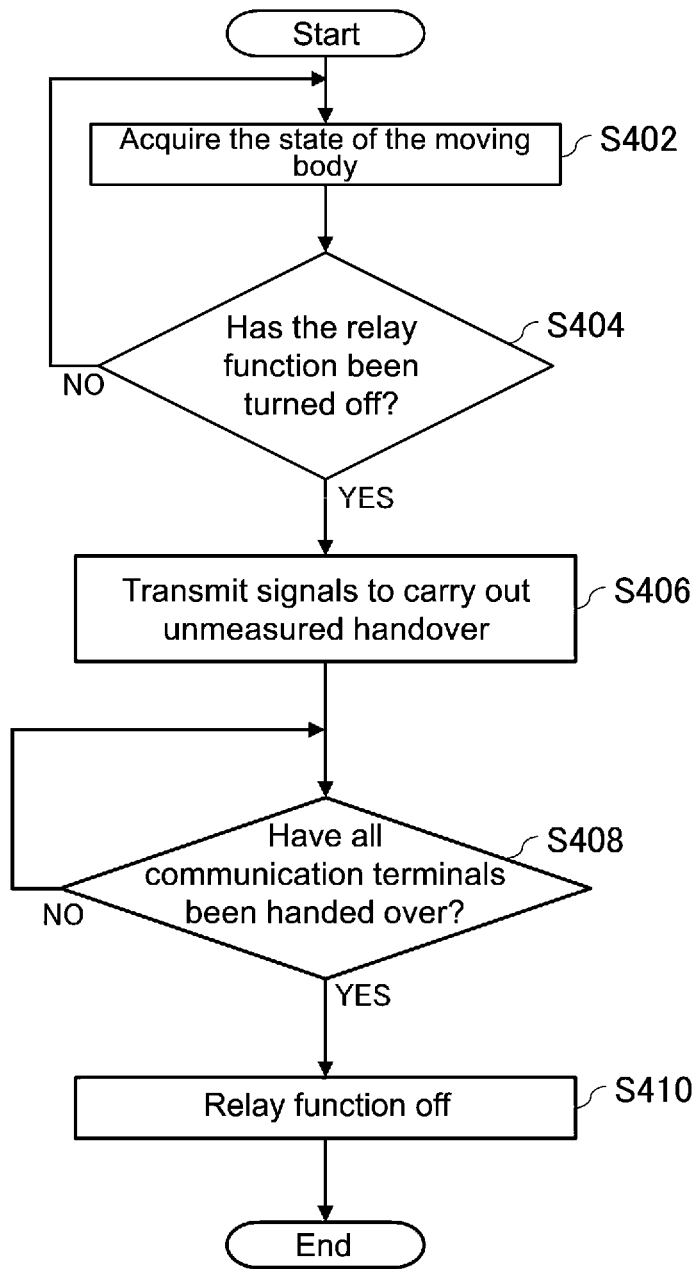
Start

Acquire the state of the moving body

S402

Has the relay function been turned off?

S404

NO

YES

Transmit signals to carry out unmeasured handover

S406

Have all communication terminals been handed over?

S408

NO

YES

Relay function off

S410

End